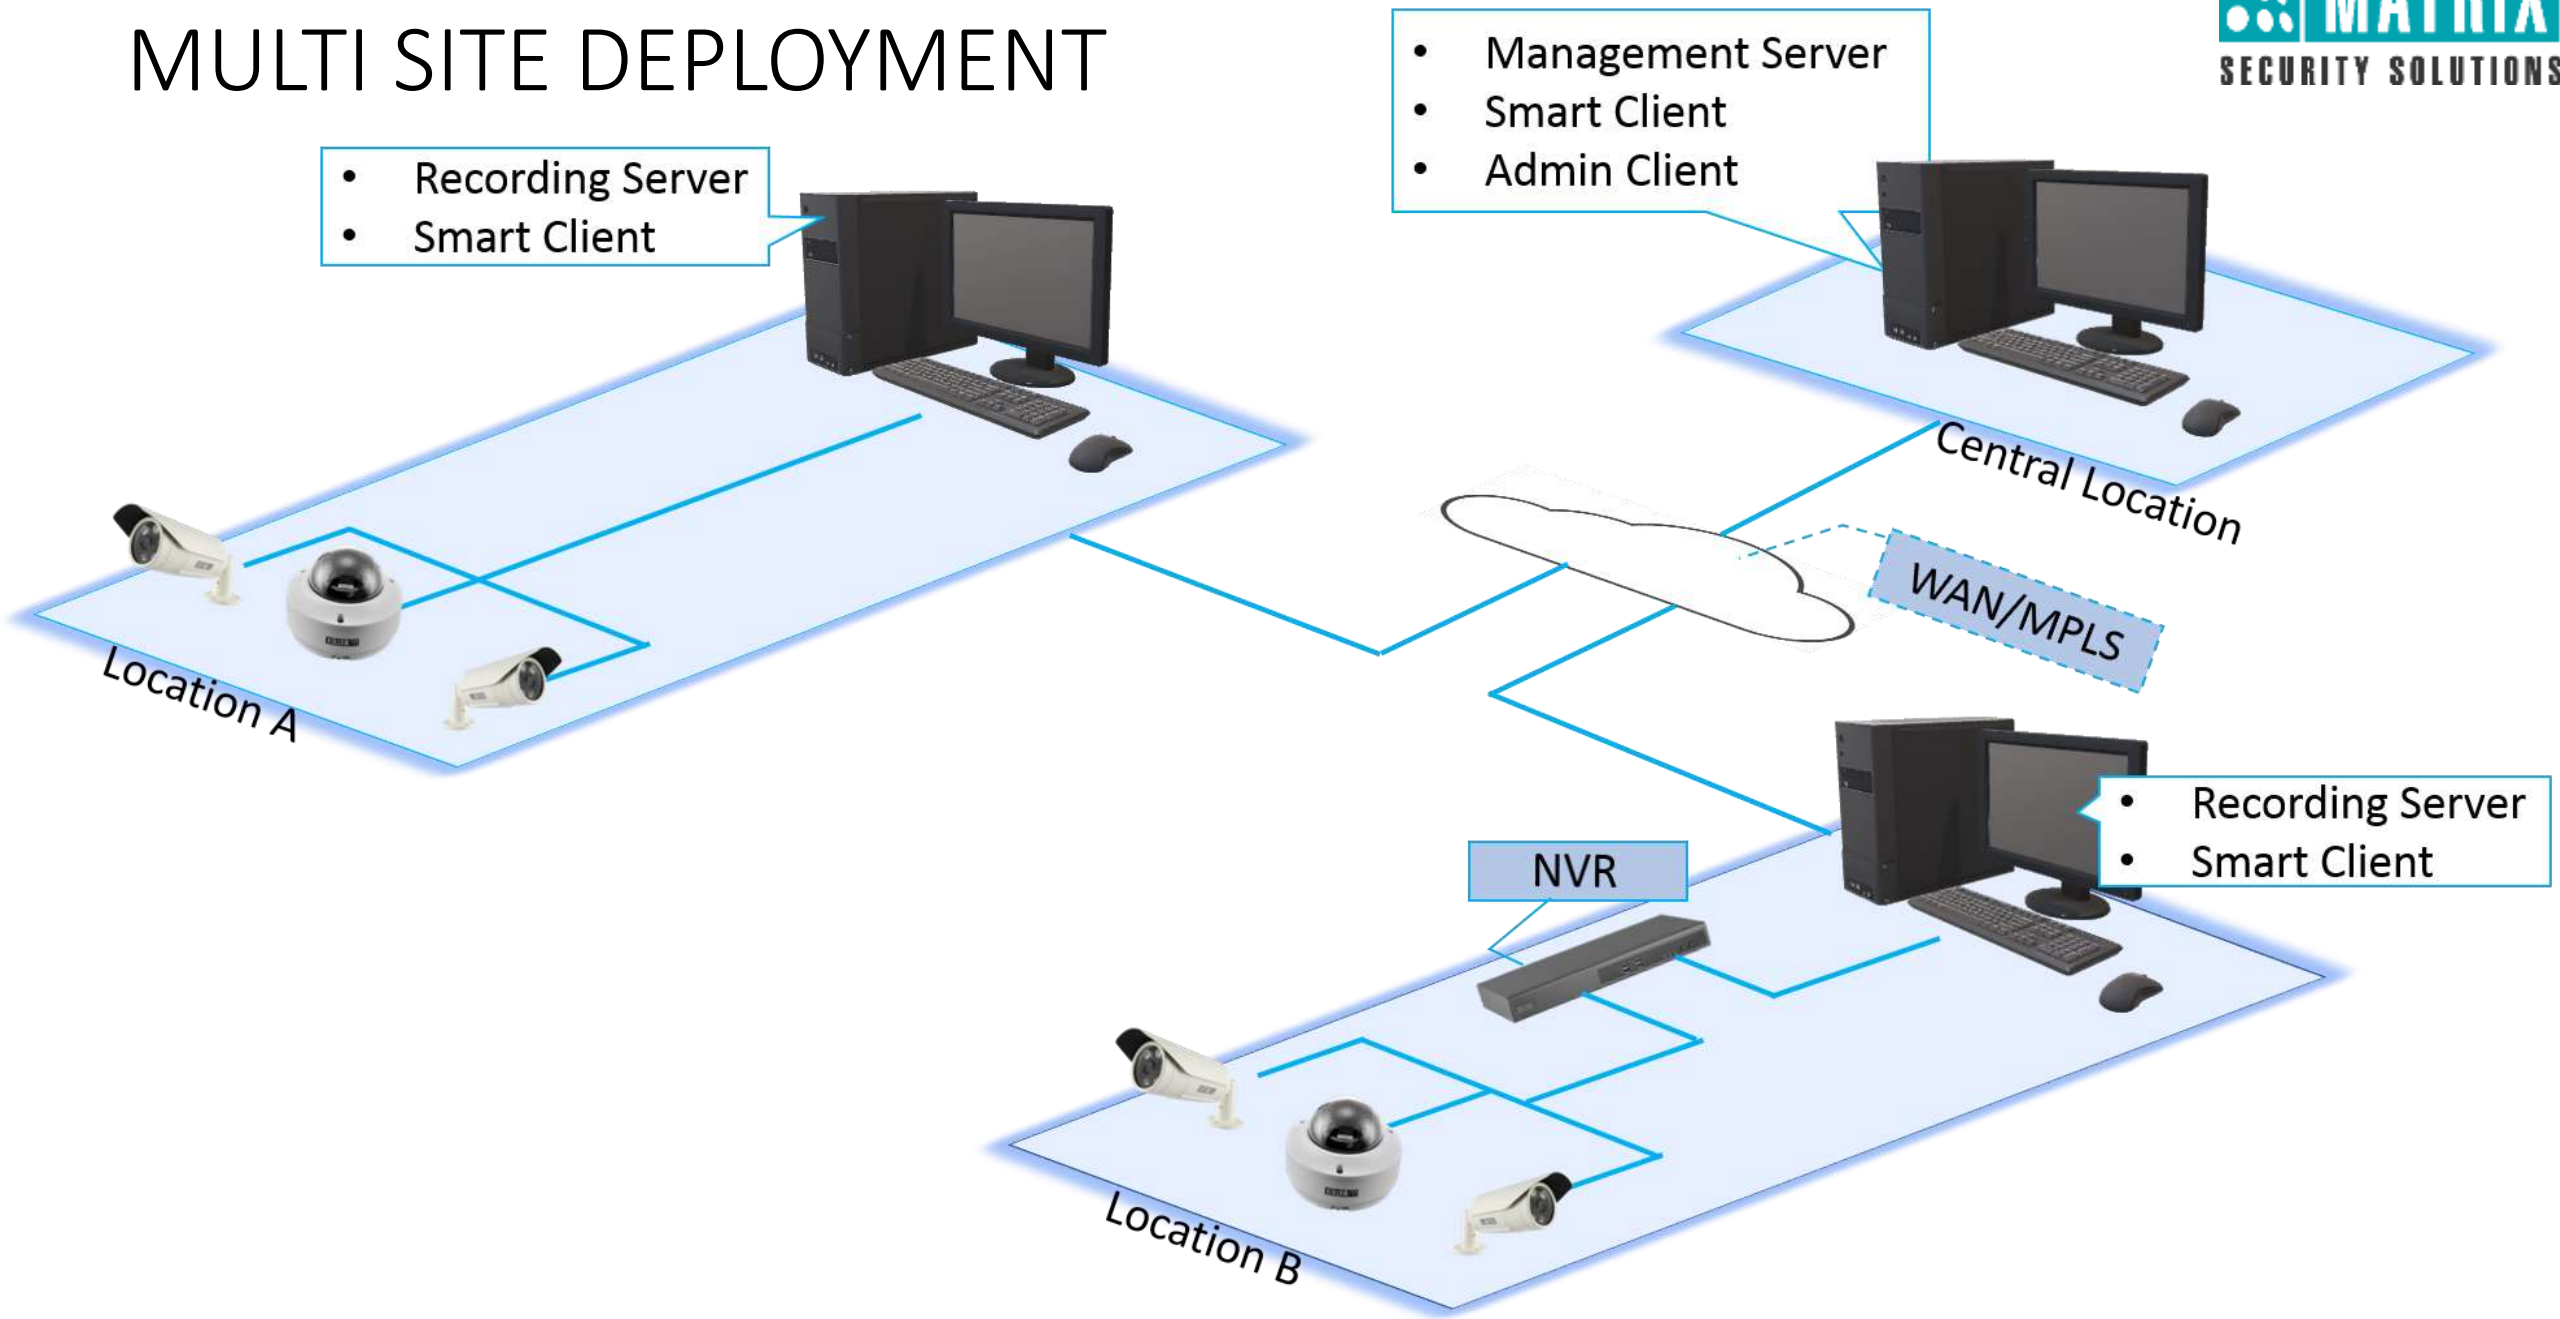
MULTI SITE DEPLOYMENT

MATRIX
SECURITY SOLUTIONS

- Management Server
- Smart Client
- Admin Client

- Recording Server
- Smart Client

Central Location

WAN/MPLS

Location A

NVR

- Recording Server
- Smart Client

Location B